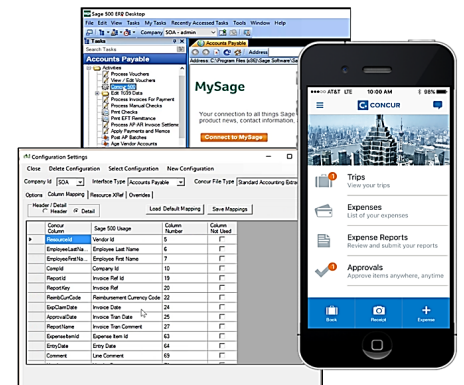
Sage 500 ERP Desktop

File Edit View Tasks My Tasks Recently Accessed Tasks Tools Window Help

Company SOA - admin

Tasks

Search Tasks

Accounts Payable

Activities
Process Vouchers
View / Edit Vouchers
Cancel Voucher
Edit 1099 Data
Process Invoices For Payment
Process Manual Checks
Print Checks
Print EFT Remittance
Process AP AR Invoice Settlem
Apply Payments and Memos
Post AP Batches
Age Vendor Accounts

Accounts Payable

Address C:\Program Files (x86)\Sage Software\Sag

MySage

Your connection to all things Sage product news, contact information,

Connect to MySage

Configuration Settings

Close Delete Configuration Select Configuration New Configuration

Company Id SOA Interface Type Accounts Payable Concur File Type Standard Accounting Extra

Options Column Mapping Resource XRef Overrides

Header / Detail
Header Detail

Load Default Mapping Save Mappings

| | Concur Column | Sage 500 Usage | Column Number | Column Not Used |
|---|---|---|---|---|
| ▶ | ResourceId | Vendor Id | 5 | |
| | EmployeeLastNa... | Employee Last Name | 6 | |
| | EmployeeFirstN... | Employee First Name | 7 | |
| | CompId | Company Id | 10 | |
| | ReportId | Invoice Ref Id | 19 | |
| | ReportKey | Invoice Ref Id | 20 | |
| | ReimbCurCode | Reimbursement Currency Code | 22 | |
| | ExpClaimDate | Invoice Date | 24 | |
| | ApprovalDate | Invoice Tran Date | 25 | |
| | ReportName | Invoice Tran Comment | 27 | |
| | ExpenseItemId | Expense Item Id | 63 | |
| | EntryDate | Entry Date | 64 | |
| | Comment | Line Comment | 69 | |
| | ... | Ann Vendor Id | | |

CONCUR

Trips
View your trips

Expenses
List of your expenses

Expense Reports
Review and submit your reports

Approvals
Approve items anywhere, anytime

Book Receipt Expense